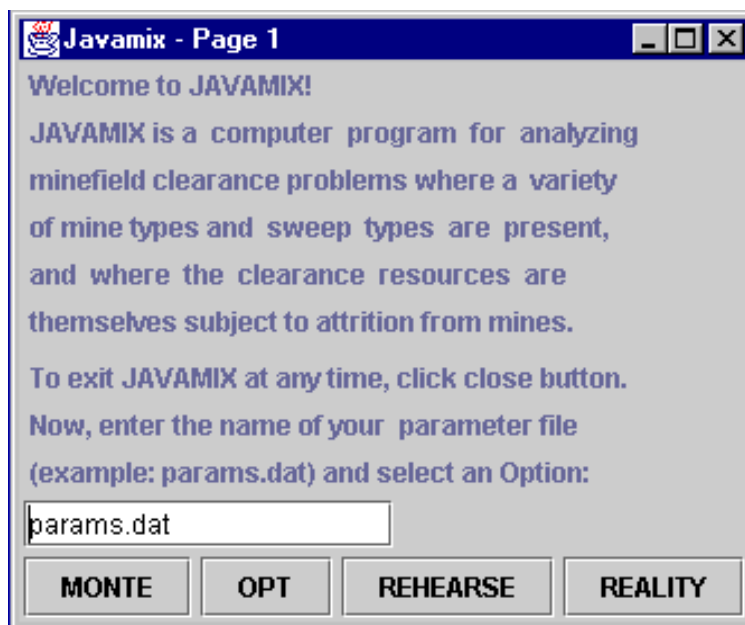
Javamix - Page 1

Welcome to JAVAMIX!

JAVAMIX is a computer program for analyzing minefield clearance problems where a variety of mine types and sweep types are present, and where the clearance resources are themselves subject to attrition from mines.

To exit JAVAMIX at any time, click close button. Now, enter the name of your parameter file (example: params.dat) and select an Option:

params.dat

MONTE OPT REHEARSE REALITY